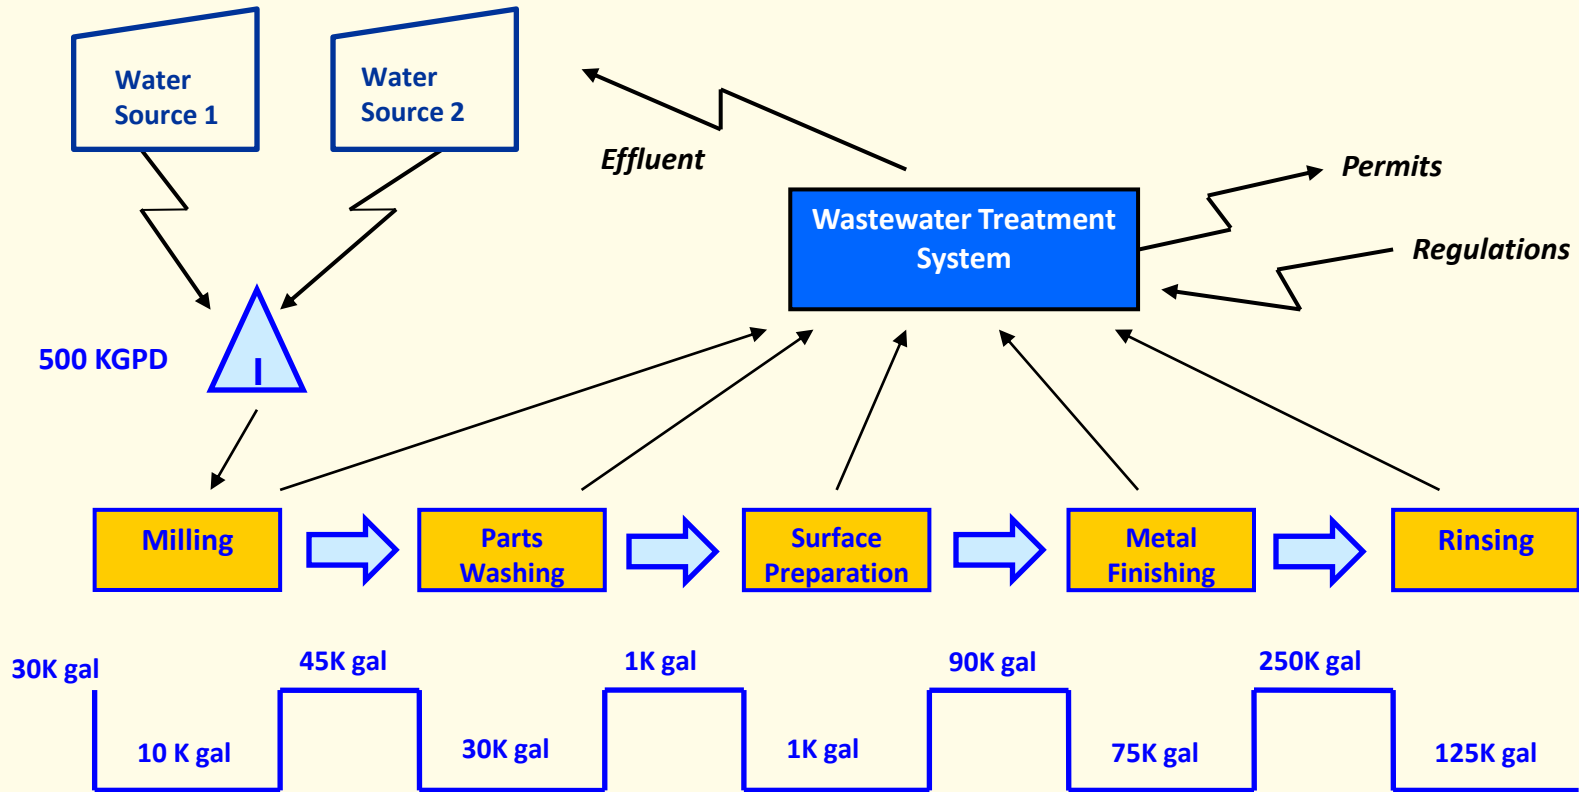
Water Source 1

Water Source 2

Effluent

Wastewater Treatment System

Permits

Regulations

500 KGPD

I

Milling

Parts Washing

Surface Preparation

Metal Finishing

Rinsing

30K gal

45K gal

1K gal

90K gal

250K gal

10 K gal

30K gal

1K gal

75K gal

125K gal